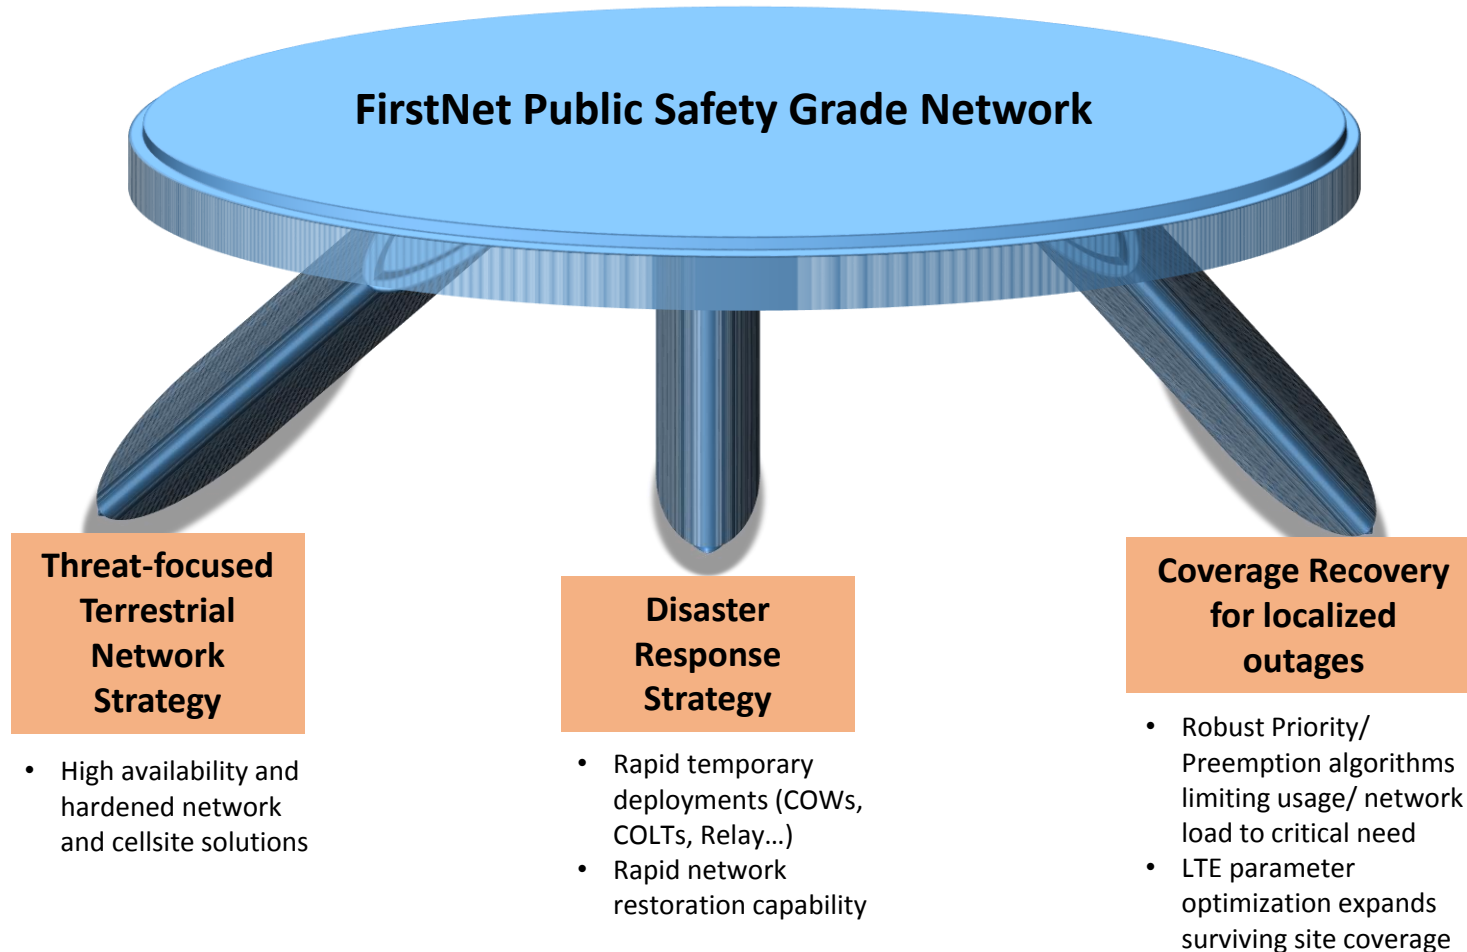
FirstNet Public Safety Grade Network

Threat-focused Terrestrial Network Strategy

- High availability and hardened network and cellsite solutions

Disaster Response Strategy

- Rapid temporary deployments (COWs, COLTs, Relay…)
- Rapid network restoration capability

Coverage Recovery for localized outages

- Robust Priority/ Preemption algorithms limiting usage/ network load to critical need
- LTE parameter optimization expands surviving site coverage